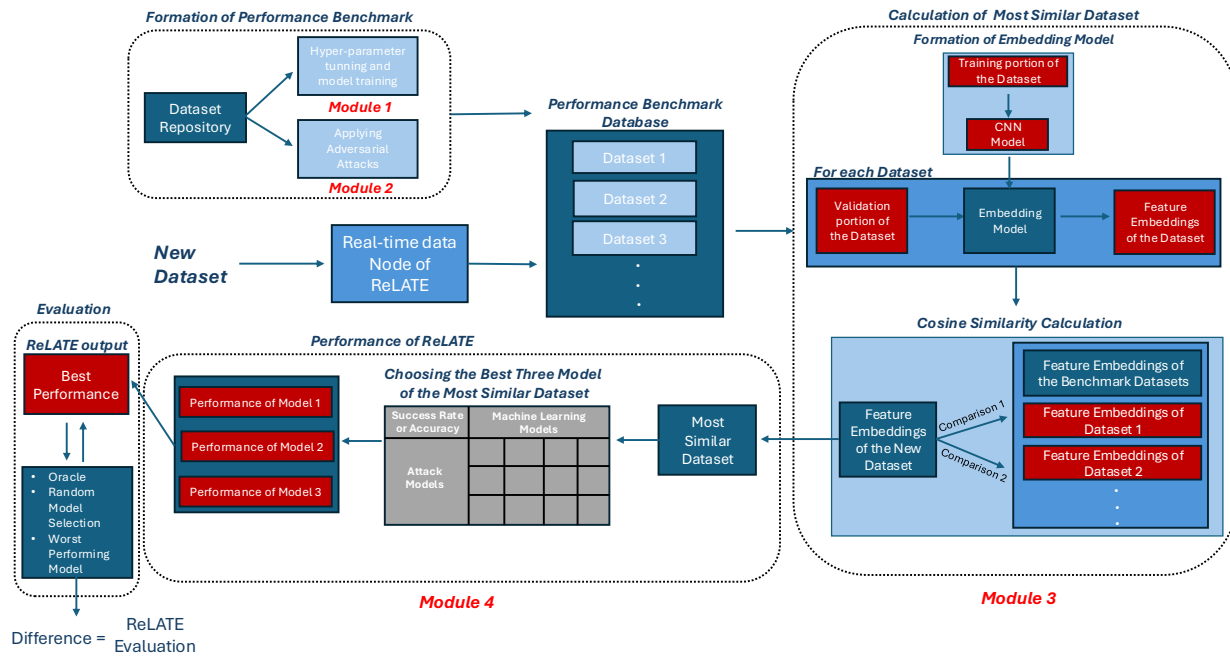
Formation of Performance Benchmark

Dataset Repository

Hyper-parameter tunning and model training

Module 1

Applying Adversarial Attacks

Module 2

Performance Benchmark Database

Dataset 1

Dataset 2

Dataset 3

New Dataset

Real-time data Node of ReLATE

Calculation of Most Similar Dataset

Formation of Embedding Model

Training portion of the Dataset

CNN Model

For each Dataset

Validation portion of the Dataset

Embedding Model

Feature Embeddings of the Dataset

Cosine Similarity Calculation

Feature Embeddings of the New Dataset

Comparison 1

Comparison 2

Feature Embeddings of the Benchmark Datasets

Feature Embeddings of Dataset 1

Feature Embeddings of Dataset 2

Module 3

Performance of ReLATE

Choosing the Best Three Model of the Most Similar Dataset

Success Rate or Accuracy

Machine Learning Models

Attack Models

Most Similar Dataset

Performance of Model 1

Performance of Model 2

Performance of Model 3

Module 4

Evaluation

ReLATE output

Best Performance

• Oracle
• Random Model Selection
• Worst Performing Model

Difference = ReLATE Evaluation